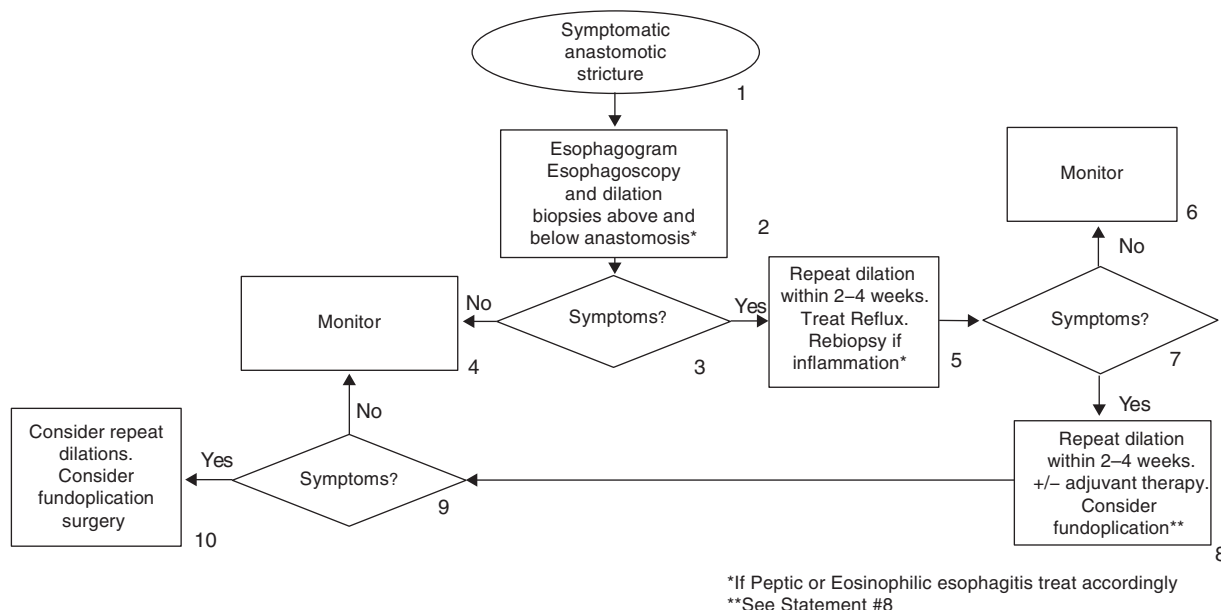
Symptomatic anastomotic stricture

1

Esophagogram
Esophagoscopy and dilation
biopsies above and below anastomosis*

2

Symptoms?

3

No

Monitor

4

Yes

Repeat dilation within 2–4 weeks.
Treat Reflux.
Rebiopsy if inflammation*

5

Symptoms?

7

No

Monitor

6

Yes

Repeat dilation within 2–4 weeks.
+/– adjuvant therapy.
Consider fundoplication**

8

Symptoms?

9

No

Yes

Consider repeat dilations.
Consider fundoplication surgery

10

*If Peptic or Eosinophilic esophagitis treat accordingly
**See Statement #8